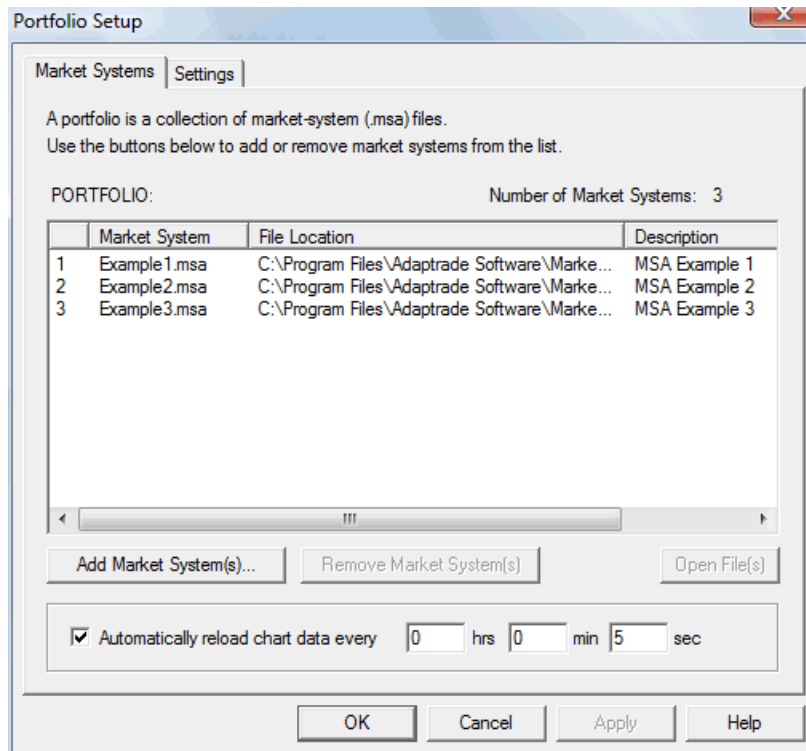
Portfolio Setup

Market Systems | Settings

A portfolio is a collection of market-system (.msa) files.
Use the buttons below to add or remove market systems from the list.

PORTFOLIO:

Number of Market Systems: 3

| | Market System | File Location | Description |
|---|---|---|---|
| 1 | Example1.msa | C:\Program Files\Adaptrade Software\Marke... | MSA Example 1 |
| 2 | Example2.msa | C:\Program Files\Adaptrade Software\Marke... | MSA Example 2 |
| 3 | Example3.msa | C:\Program Files\Adaptrade Software\Marke... | MSA Example 3 |

Add Market System(s)... | Remove Market System(s) | Open File(s)

☑ Automatically reload chart data every 0 hrs 0 min 5 sec

OK | Cancel | Apply | Help